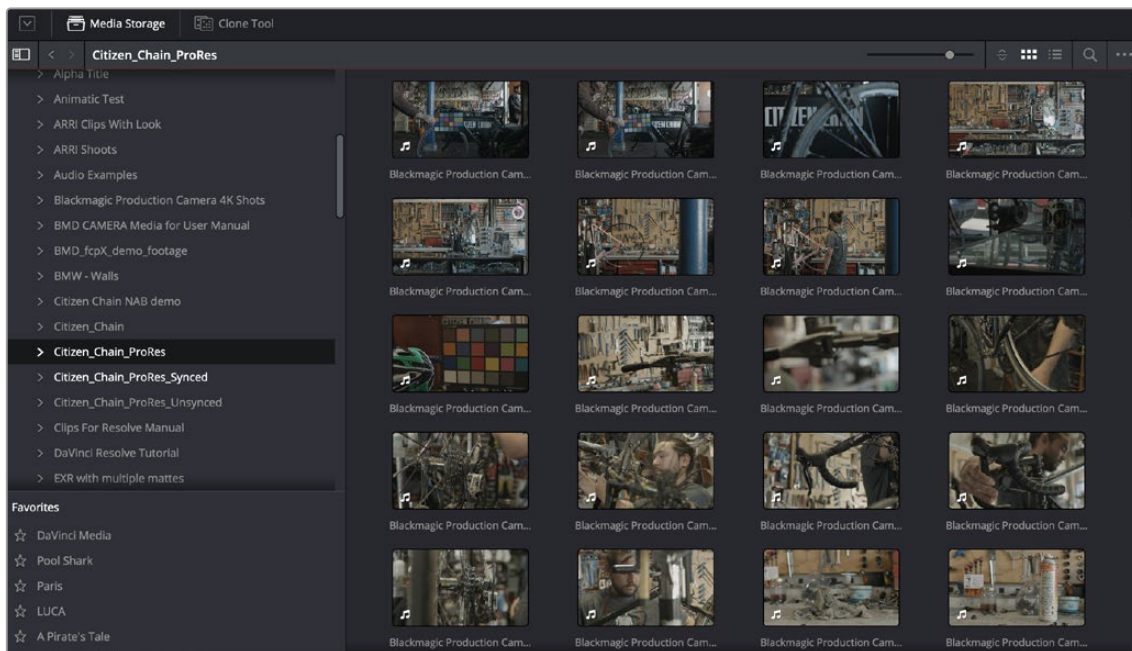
Media Storage
Clone Tool

Citizen_Chain_ProRes

> Alpha Title
> Animatic Test
> ARRI Clips With Look
> ARRI Shoots
> Audio Examples
> Blackmagic Production Camera 4K Shots
> BMD CAMERA Media for User Manual
> BMD_fcpX_demo_footage
> BMW - Walls
> Citizen Chain NAB demo
> Citizen_Chain
> Citizen_Chain_ProRes
> Citizen_Chain_ProRes_Synced
> Citizen_Chain_ProRes_Unsynced
> Clips For Resolve Manual
> DaVinci Resolve Tutorial
> EXR with multiple mattes

Favorites
☆ DaVinci Media
☆ Pool Shark
☆ Paris
☆ LUCA
☆ A Pirate's Tale

Blackmagic Production Cam...
Blackmagic Production Cam...
Blackmagic Production Cam...
Blackmagic Production Cam...
Blackmagic Production Cam...
Blackmagic Production Cam...
Blackmagic Production Cam...
Blackmagic Production Cam...
Blackmagic Production Cam...
Blackmagic Production Cam...
Blackmagic Production Cam...
Blackmagic Production Cam...
Blackmagic Production Cam...
Blackmagic Production Cam...
Blackmagic Production Cam...
Blackmagic Production Cam...
Blackmagic Production Cam...
Blackmagic Production Cam...
Blackmagic Production Cam...
Blackmagic Production Cam...